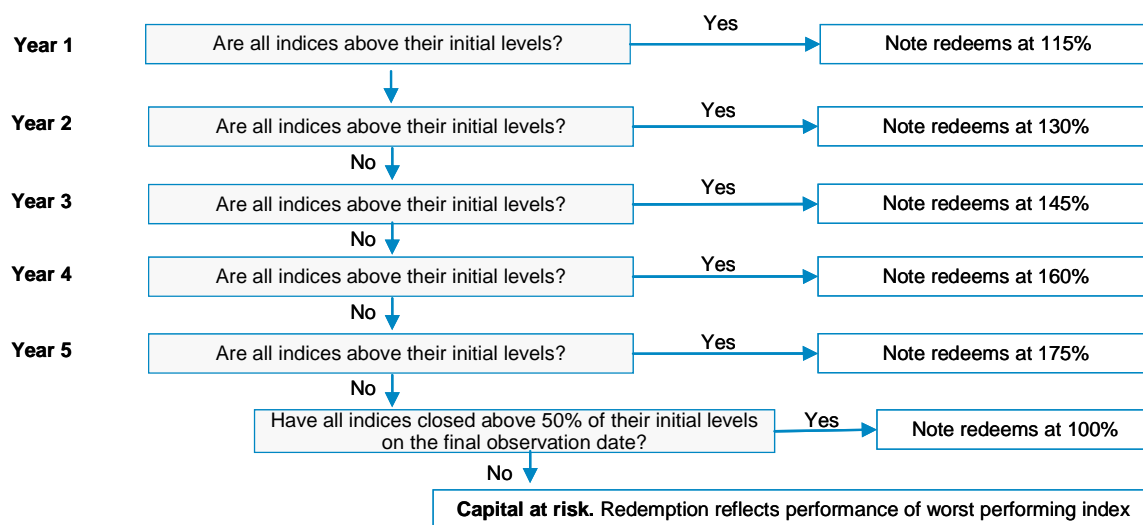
Year 1
Are all indices above their initial levels?
Yes
Note redeems at 115%

Year 2
Are all indices above their initial levels?
Yes
Note redeems at 130%
No

Year 3
Are all indices above their initial levels?
Yes
Note redeems at 145%
No

Year 4
Are all indices above their initial levels?
Yes
Note redeems at 160%
No

Year 5
Are all indices above their initial levels?
Yes
Note redeems at 175%
No

Have all indices closed above 50% of their initial levels on the final observation date?
Yes
Note redeems at 100%
No

**Capital at risk.** Redemption reflects performance of worst performing index